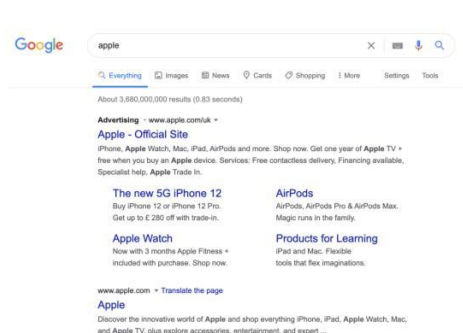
Google

apple

Everything Images News Cards Shopping More Settings Tools

About 3,680,000,000 results (0.83 seconds)

Advertising · www.apple.com/uk

Apple - Official Site

iPhone, Apple Watch, Mac, iPad, AirPods and more. Shop now. Get one year of Apple TV + free when you buy an Apple device. Services: Free contactless delivery, Financing available, Specialist help, Apple Trade In.

The new 5G iPhone 12

Buy iPhone 12 or iPhone 12 Pro. Get up to £ 280 off with trade-in.

AirPods

AirPods, AirPods Pro & AirPods Max. Magic runs in the family.

Apple Watch

Now with 3 months Apple Fitness + included with purchase. Shop now.

Products for Learning

iPad and Mac. Flexible tools that flex imaginations.

www.apple.com · Translate the page

Apple

Discover the innovative world of Apple and shop everything iPhone, iPad, Apple Watch, Mac, and Apple TV, plus explore accessories, entertainment, and expert ...